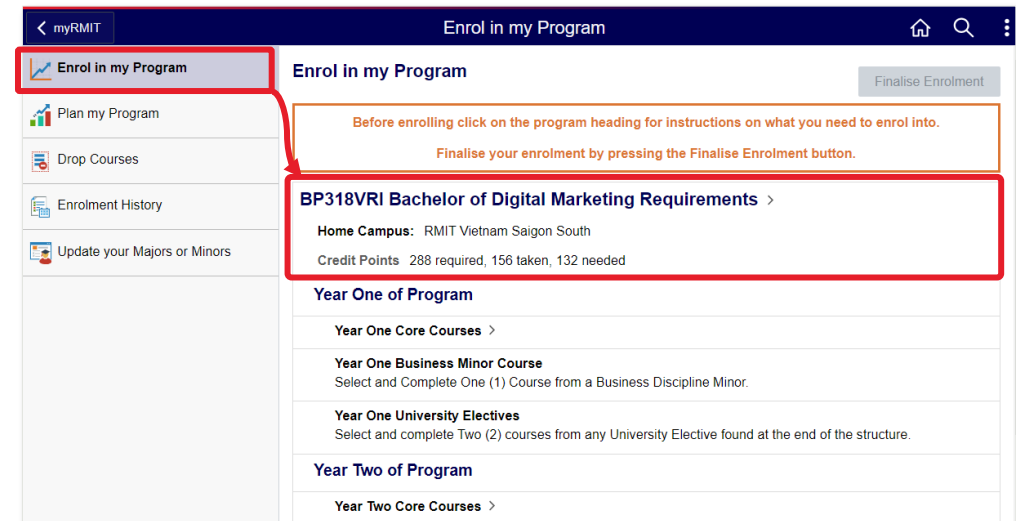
myRMIT

Enrol in my Program

Enrol in my Program

Plan my Program

Drop Courses

Enrolment History

Update your Majors or Minors

Enrol in my Program

Finalise Enrolment

Before enrolling click on the program heading for instructions on what you need to enrol into.

Finalise your enrolment by pressing the Finalise Enrolment button.

BP318VRI Bachelor of Digital Marketing Requirements

Home Campus: RMIT Vietnam Saigon South

Credit Points 288 required, 156 taken, 132 needed

Year One of Program

Year One Core Courses

Year One Business Minor Course
Select and Complete One (1) Course from a Business Discipline Minor.

Year One University Electives
Select and complete Two (2) courses from any University Elective found at the end of the structure.

Year Two of Program

Year Two Core Courses